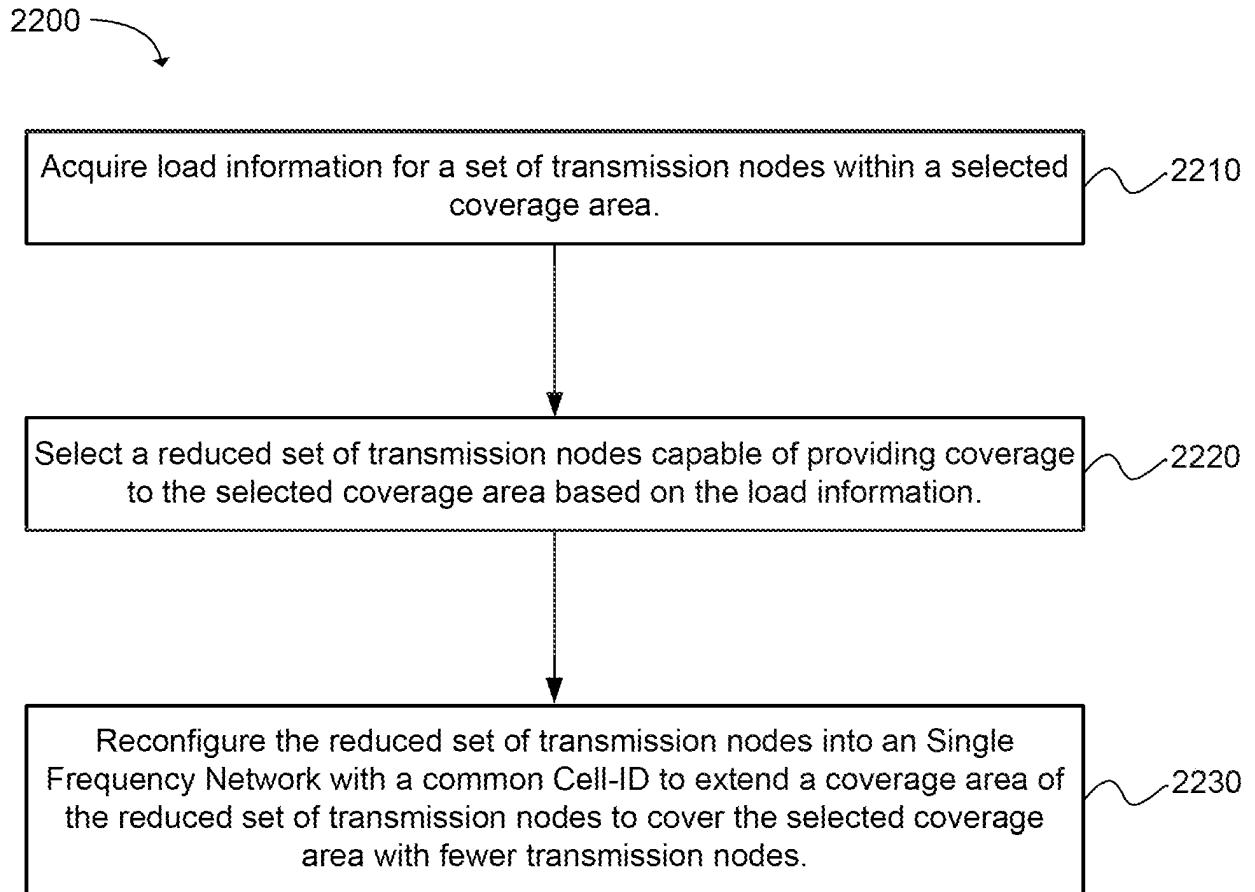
2200

Acquire load information for a set of transmission nodes within a selected coverage area.

2210

Select a reduced set of transmission nodes capable of providing coverage to the selected coverage area based on the load information.

2220

Reconfigure the reduced set of transmission nodes into an Single Frequency Network with a common Cell-ID to extend a coverage area of the reduced set of transmission nodes to cover the selected coverage area with fewer transmission nodes.

2230